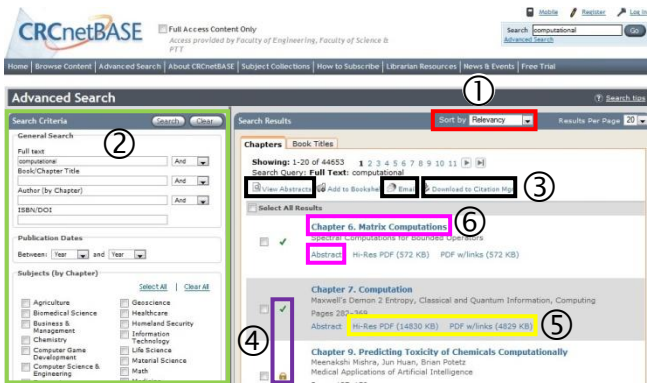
CRCnetBASE

Full Access Content Only
Access provided by Faculty of Engineering, Faculty of Science & PTT

Mobile  Register  Log In
Search computational Go
Advanced Search

Home | Browse Content | Advanced Search | About CRCnetBASE | Subject Collections | How to Subscribe | Librarian Resources | News & Events | Free Trial

Advanced Search
Search tips

①

Search Criteria  Search  Clear

②

General Search
Full text
computational  And
Book/Chapter Title
And
Author (by Chapter)
And
ISBN/DOI

Publication Dates
Between: Year and Year

Subjects (by Chapter)
Select All | Clear All

Agriculture
Biomedical Science
Business & Management
Chemistry
Computer Game Development
Computer Science & Engineering
Geoscience
Healthcare
Homeland Security
Information Technology
Life Science
Material Science
Math
Medicine

Search Results
Sort by Relevancy
Results Per Page 20

Chapters | Book Titles

Showing: 1-20 of 44653  1 2 3 4 5 6 7 8 9 10 11
Search Query: Full Text: computational

View Abstracts  Add to Bookshelf  Email  Download to Citation Mgr

③

Select All Results

Chapter 6. Matrix Computations
Spectral Computations for Bounded Operators

⑥

Abstract  Hi-Res PDF (572 KB)  PDF w/links (572 KB)

④

Chapter 7. Computation
Maxwell's Demon 2 Entropy, Classical and Quantum Information, Computing
Pages 283-369
Abstract  Hi-Res PDF (14830 KB)  PDF w/links (4829 KB)

⑤

Chapter 9. Predicting Toxicity of Chemicals Computationally
Meenakshi Mishra, Jun Huan, Brian Potetz
Medical Applications of Artificial Intelligence